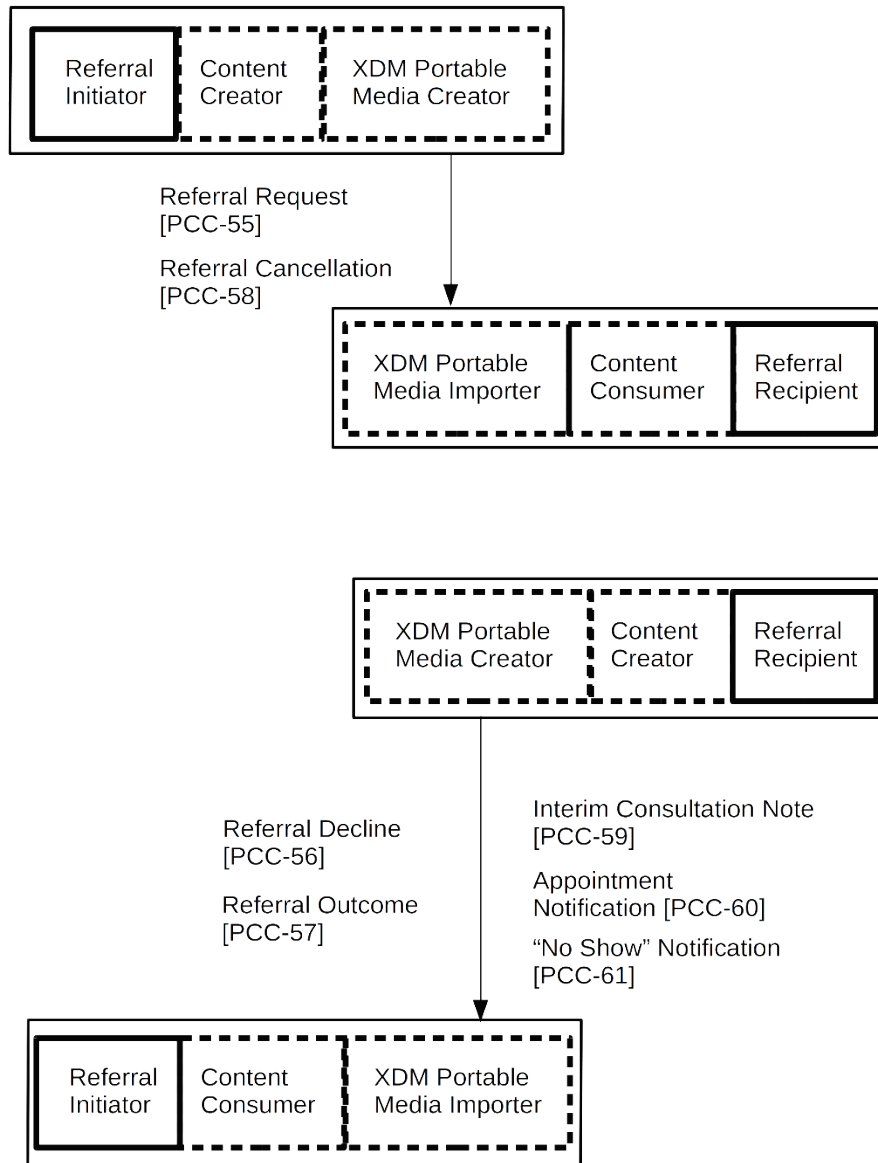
Referral Initiator

Content Creator

XDM Portable Media Creator

Referral Request [PCC-55]

Referral Cancellation [PCC-58]

XDM Portable Media Importer

Content Consumer

Referral Recipient

XDM Portable Media Creator

Content Creator

Referral Recipient

Referral Decline [PCC-56]

Referral Outcome [PCC-57]

Interim Consultation Note [PCC-59]

Appointment Notification [PCC-60]

“No Show” Notification [PCC-61]

Referral Initiator

Content Consumer

XDM Portable Media Importer